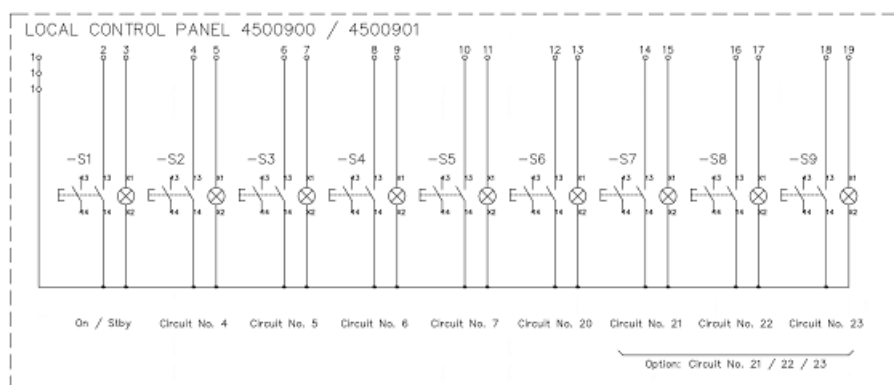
LOCAL CONTROL PANEL 4500900 / 4500901

1
1
1
2 3 4 5 6 7 8 9 10 11 12 13 14 15 16 17 18 19

-S1 -S2 -S3 -S4 -S5 -S6 -S7 -S8 -S9

On / Stby Circuit No. 4 Circuit No. 5 Circuit No. 6 Circuit No. 7 Circuit No. 20 Circuit No. 21 Circuit No. 22 Circuit No. 23

Option: Circuit No. 21 / 22 / 23